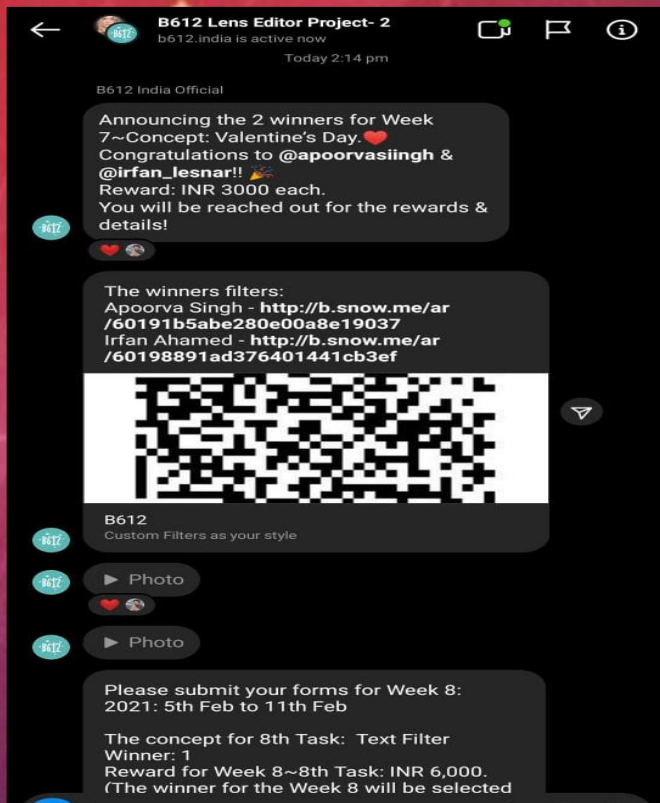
B612 Lens Editor Project- 2
b612.india is active now

Today 2:14 pm

B612 India Official

Announcing the 2 winners for Week 7~Concept: Valentine's Day.❤️
Congratulations to @apoorvasiingh & @irfan_lesnar!! 🎉
Reward: INR 3000 each.
You will be reached out for the rewards & details!

The winners filters:
Apoorva Singh - http://b.snow.me/ar/60191b5abe280e00a8e19037
Irfan Ahamed - http://b.snow.me/ar/60198891ad376401441cb3ef

B612
Custom Filters as your style

▶ Photo

▶ Photo

Please submit your forms for Week 8: 2021: 5th Feb to 11th Feb

The concept for 8th Task: Text Filter
Winner: 1
Reward for Week 8~8th Task: INR 6,000.
(The winner for the Week 8 will be selected